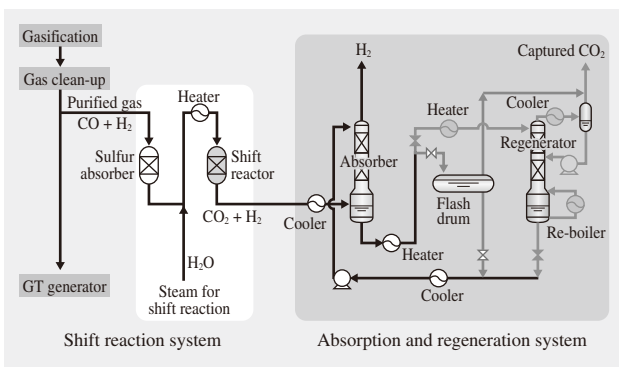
Gasification

Gas clean-up

Purified gas
CO + H$_2$

Sulfur absorber

Heater

Shift reactor

CO$_2$ + H$_2$

H$_2$O

Steam for shift reaction

GT generator

Cooler

H$_2$

Absorber

Heater

Flash drum

Heater

Cooler

Captured CO$_2$

Cooler

Regenerator

Re-boiler

Cooler

Shift reaction system

Absorption and regeneration system